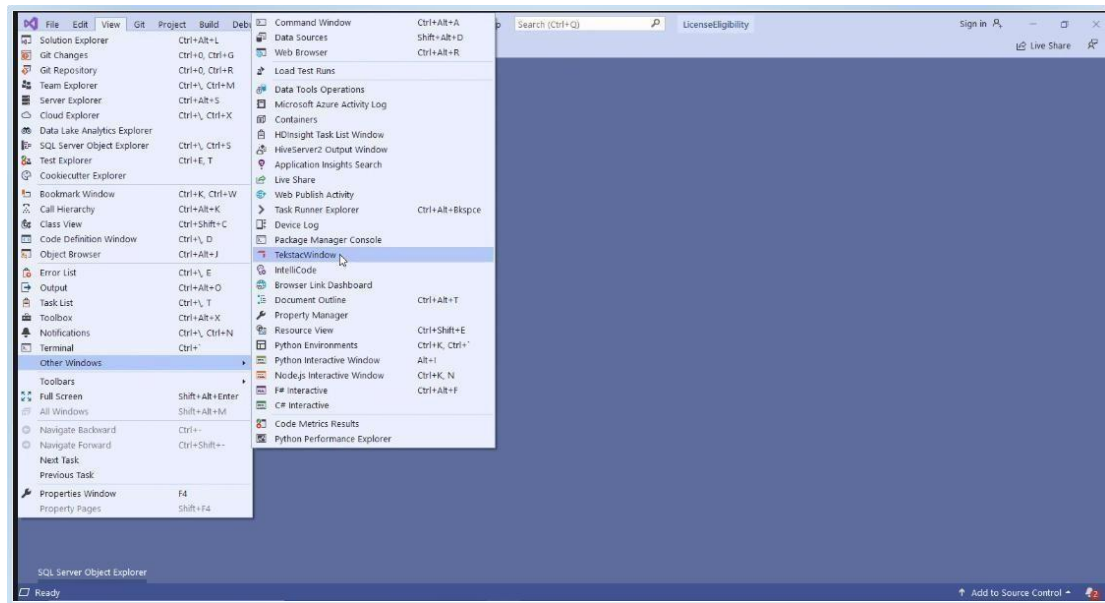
File Edit View Git Project Build Debu

Search (Ctrl+Q)

LicenseEligibility

Sign in

Live Share

| | |
|---|---|
| Solution Explorer | Ctrl+Alt+L |
| Git Changes | Ctrl+0, Ctrl+G |
| Git Repository | Ctrl+0, Ctrl+R |
| Team Explorer | Ctrl+\, Ctrl+M |
| Server Explorer | Ctrl+Alt+S |
| Cloud Explorer | Ctrl+\, Ctrl+X |
| Data Lake Analytics Explorer | |
| SQL Server Object Explorer | Ctrl+\, Ctrl+S |
| Test Explorer | Ctrl+E, T |
| Cookiecutter Explorer | |
| Bookmark Window | Ctrl+K, Ctrl+W |
| Call Hierarchy | Ctrl+Alt+K |
| Class View | Ctrl+Shift+C |
| Code Definition Window | Ctrl+\, D |
| Object Browser | Ctrl+Alt+J |
| Error List | Ctrl+\, E |
| Output | Ctrl+Alt+O |
| Task List | Ctrl+\, T |
| Toolbox | Ctrl+Alt+X |
| Notifications | Ctrl+\, Ctrl+N |
| Terminal | Ctrl+` |
| Other Windows | |
| Toolbars | |
| Full Screen | Shift+Alt+Enter |
| All Windows | Shift+Alt+M |
| Navigate Backward | Ctrl+- |
| Navigate Forward | Ctrl+Shift+- |
| Next Task | |
| Previous Task | |
| Properties Window | F4 |
| Property Pages | Shift+F4 |

| | |
|---|---|
| Command Window | Ctrl+Alt+A |
| Data Sources | Shift+Alt+D |
| Web Browser | Ctrl+Alt+R |
| Load Test Runs | |
| Data Tools Operations | |
| Microsoft Azure Activity Log | |
| Containers | |
| HDInsight Task List Window | |
| HiveServer2 Output Window | |
| Application Insights Search | |
| Live Share | |
| Web Publish Activity | |
| Task Runner Explorer | Ctrl+Alt+Bkspce |
| Device Log | |
| Package Manager Console | |
| TekstacWindow | |
| IntelliCode | |
| Browser Link Dashboard | |
| Document Outline | Ctrl+Alt+T |
| Property Manager | |
| Resource View | Ctrl+Shift+E |
| Python Environments | Ctrl+K, Ctrl+` |
| Python Interactive Window | Alt+I |
| Node.js Interactive Window | Ctrl+K, N |
| F# Interactive | Ctrl+Alt+F |
| C# Interactive | |
| Code Metrics Results | |
| Python Performance Explorer | |

SQL Server Object Explorer

Ready

↑ Add to Source Control ▲ 2